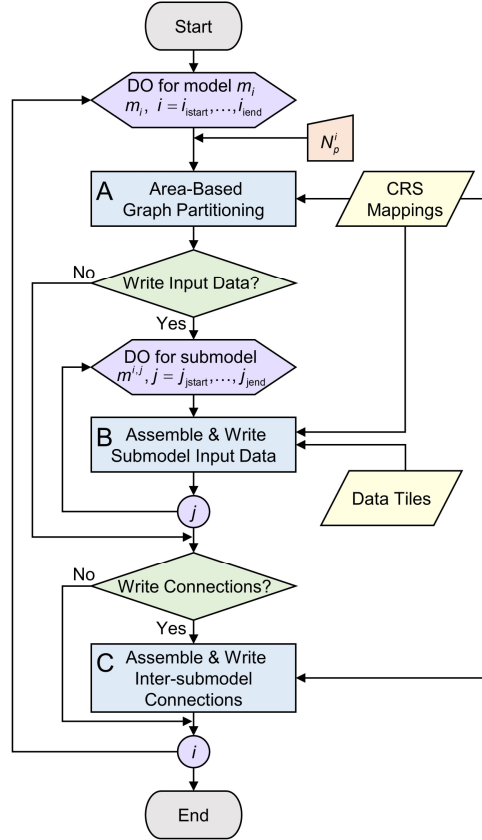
Start

DO for model $m_i$
$m_i,\ i = i_{\text{istart}}, \ldots, i_{\text{iend}}$

$N_p^i$

A Area-Based Graph Partitioning

CRS Mappings

No

Write Input Data?

Yes

DO for submodel
$m^{i,j},\ j = j_{\text{jstart}}, \ldots, j_{\text{jend}}$

B Assemble & Write Submodel Input Data

Data Tiles

$j$

No

Write Connections?

Yes

C Assemble & Write Inter-submodel Connections

$i$

End